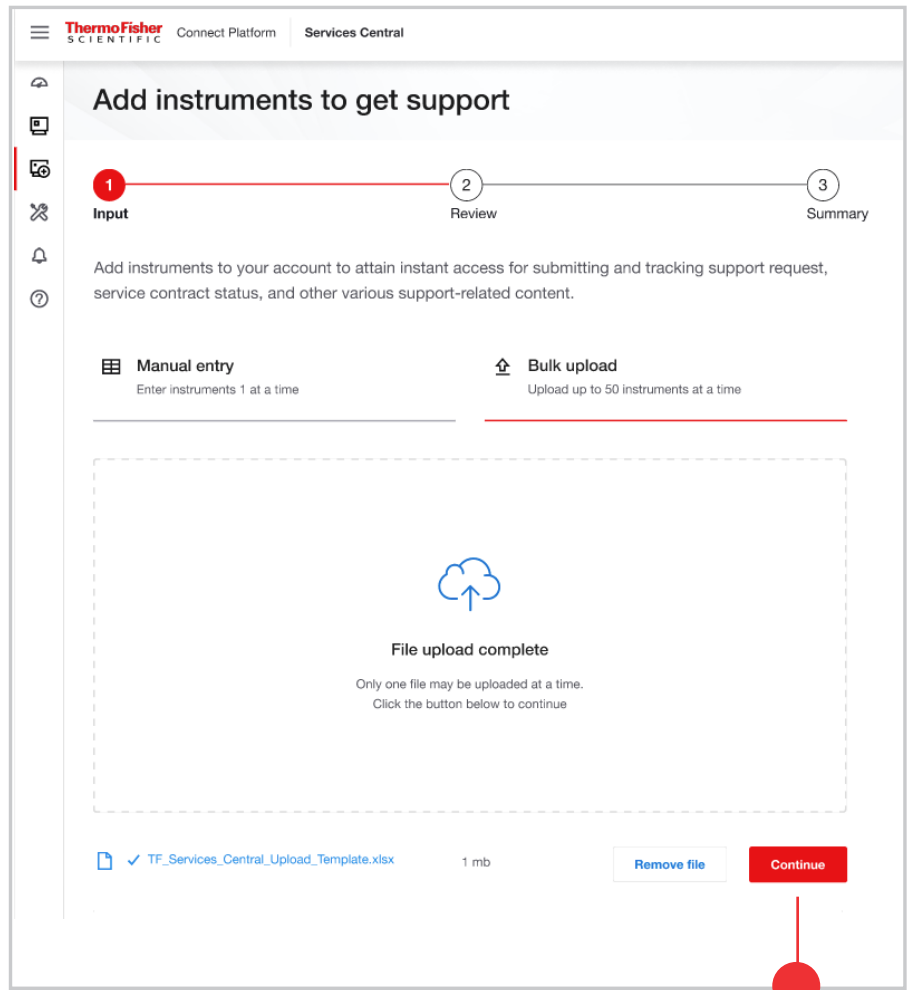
ThermoFisher SCIENTIFIC Connect Platform Services Central

Add instruments to get support

1 Input
2 Review
3 Summary

Add instruments to your account to attain instant access for submitting and tracking support request, service contract status, and other various support-related content.

Manual entry
Enter instruments 1 at a time

Bulk upload
Upload up to 50 instruments at a time

File upload complete

Only one file may be uploaded at a time.
Click the button below to continue

TF_Services_Central_Upload_Template.xlsx 1 mb

Remove file

Continue